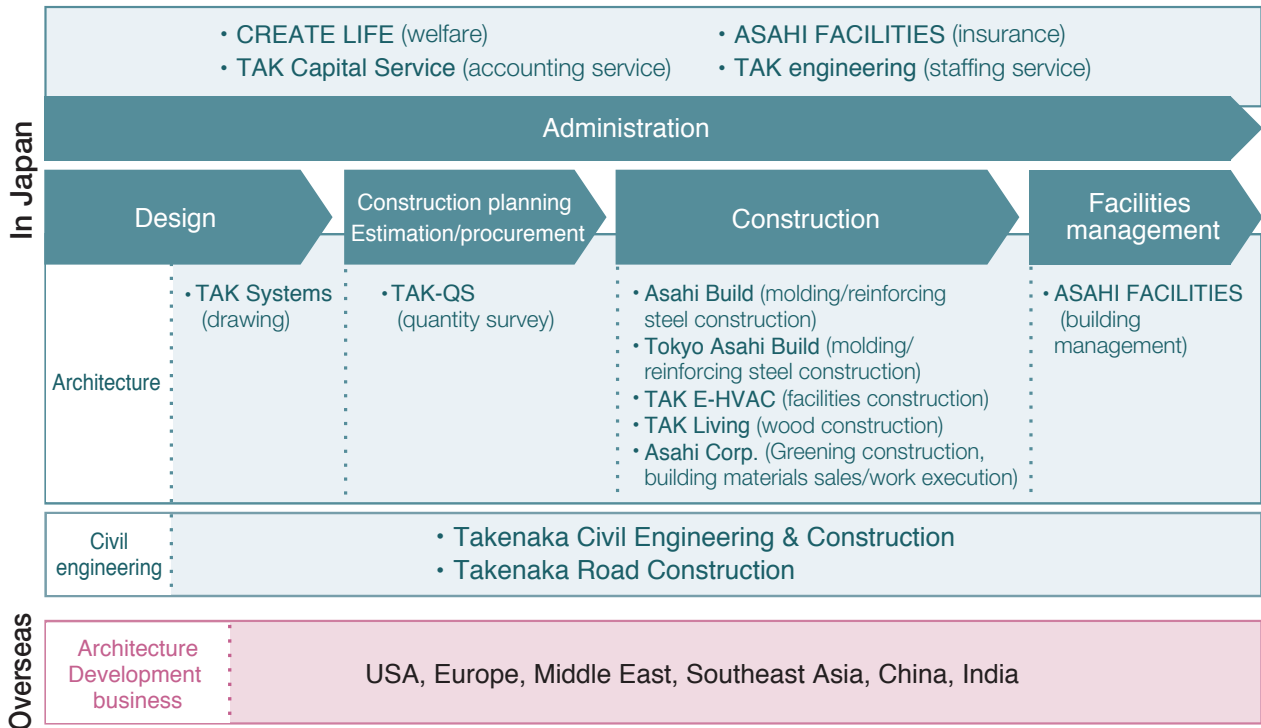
In Japan

・CREATE LIFE (welfare)
・TAK Capital Service (accounting service)
・ASAHI FACILITIES (insurance)
・TAK engineering (staffing service)

Administration

Design

Construction planning Estimation/procurement

Construction

Facilities management

Architecture

・TAK Systems (drawing)

・TAK-QS (quantity survey)

・Asahi Build (molding/reinforcing steel construction)
・Tokyo Asahi Build (molding/reinforcing steel construction)
・TAK E-HVAC (facilities construction)
・TAK Living (wood construction)
・Asahi Corp. (Greening construction, building materials sales/work execution)

・ASAHI FACILITIES (building management)

Civil engineering

・Takenaka Civil Engineering & Construction
・Takenaka Road Construction

Overseas

Architecture Development business

USA, Europe, Middle East, Southeast Asia, China, India